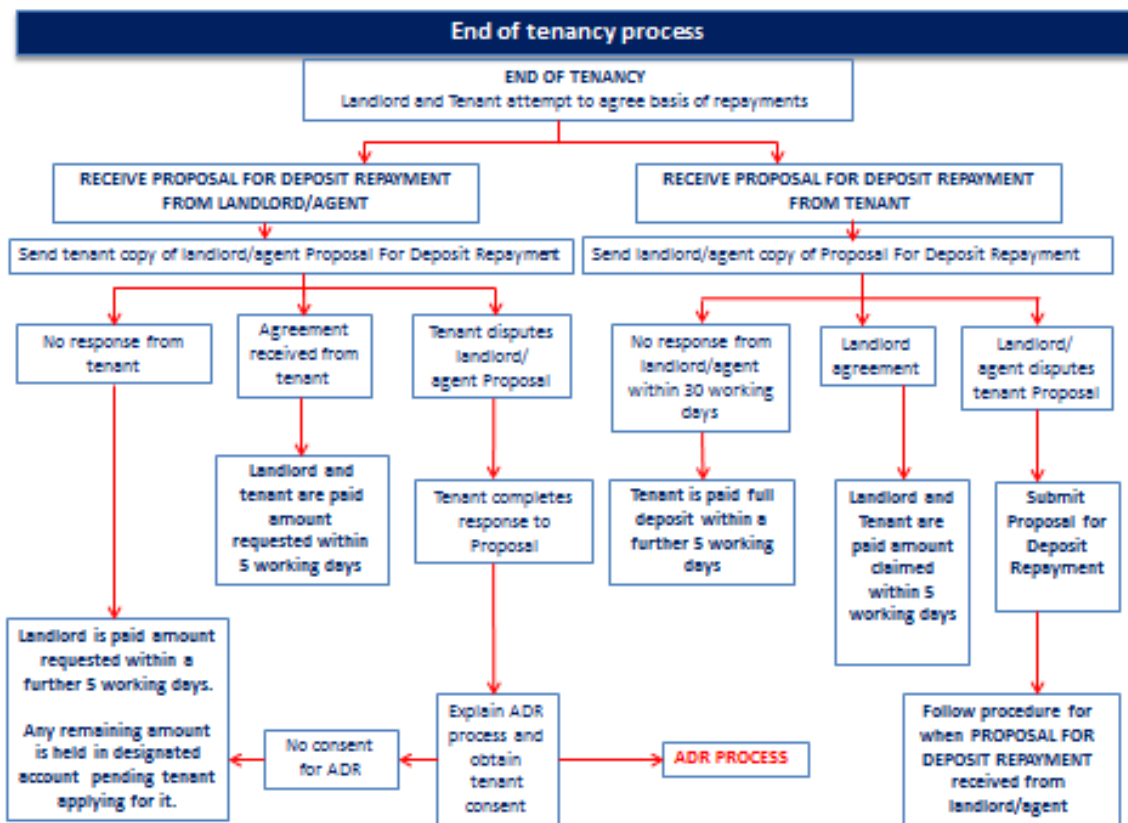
End of tenancy process

END OF TENANCY
Landlord and Tenant attempt to agree basis of repayments

RECEIVE PROPOSAL FOR DEPOSIT REPAYMENT FROM LANDLORD/AGENT

Send tenant copy of landlord/agent Proposal For Deposit Repayment

No response from tenant

Agreement received from tenant

Tenant disputes landlord/ agent Proposal

Landlord and tenant are paid amount requested within 5 working days

Tenant completes response to Proposal

Landlord is paid amount requested within a further 5 working days.

Any remaining amount is held in designated account pending tenant applying for it.

No consent for ADR

Explain ADR process and obtain tenant consent

ADR PROCESS

RECEIVE PROPOSAL FOR DEPOSIT REPAYMENT FROM TENANT

Send landlord/agent copy of Proposal For Deposit Repayment

No response from landlord/agent within 30 working days

Landlord agreement

Landlord/ agent disputes tenant Proposal

Tenant is paid full deposit within a further 5 working days

Landlord and Tenant are paid amount claimed within 5 working days

Submit Proposal for Deposit Repayment

Follow procedure for when PROPOSAL FOR DEPOSIT REPAYMENT received from landlord/agent